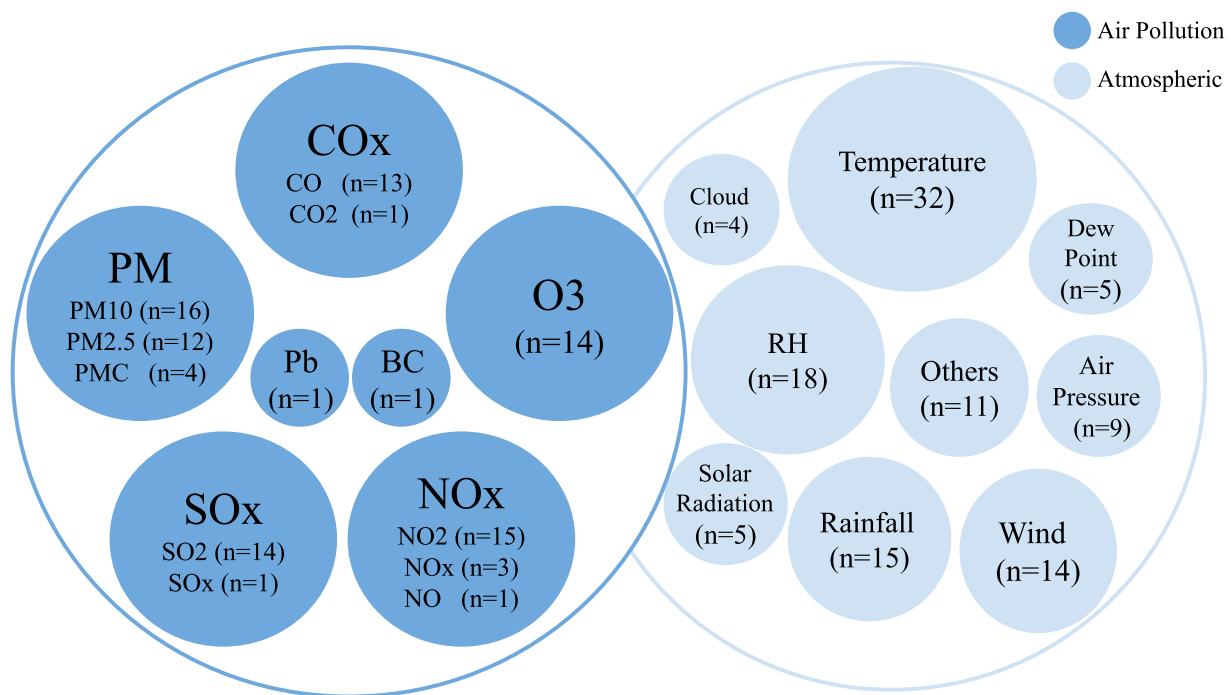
Air Pollution
Atmospheric

COx
CO (n=13)
CO2 (n=1)

PM
PM10 (n=16)
PM2.5 (n=12)
PMC (n=4)

Pb
(n=1)

BC
(n=1)

O3
(n=14)

SOx
SO2 (n=14)
SOx (n=1)

NOx
NO2 (n=15)
NOx (n=3)
NO (n=1)

Cloud
(n=4)

Temperature
(n=32)

Dew Point
(n=5)

RH
(n=18)

Others
(n=11)

Air Pressure
(n=9)

Solar Radiation
(n=5)

Rainfall
(n=15)

Wind
(n=14)